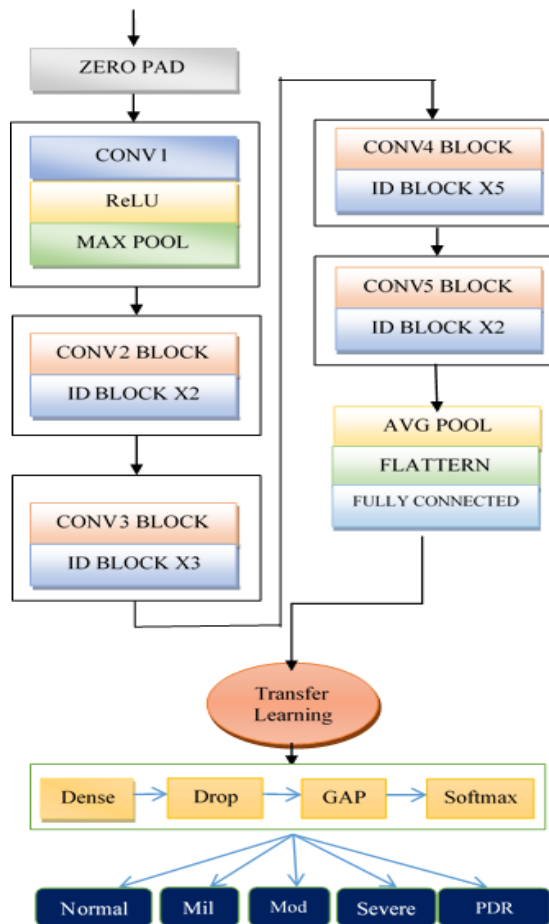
ZERO PAD

CONV 1

ReLU

MAX POOL

CONV2 BLOCK

ID BLOCK X2

CONV3 BLOCK

ID BLOCK X3

CONV4 BLOCK

ID BLOCK X5

CONV5 BLOCK

ID BLOCK X2

AVG POOL

FLATTERN

FULLY CONNECTED

Transfer Learning

Dense

Drop

GAP

Softmax

Normal

Mil

Mod

Severe

PDR